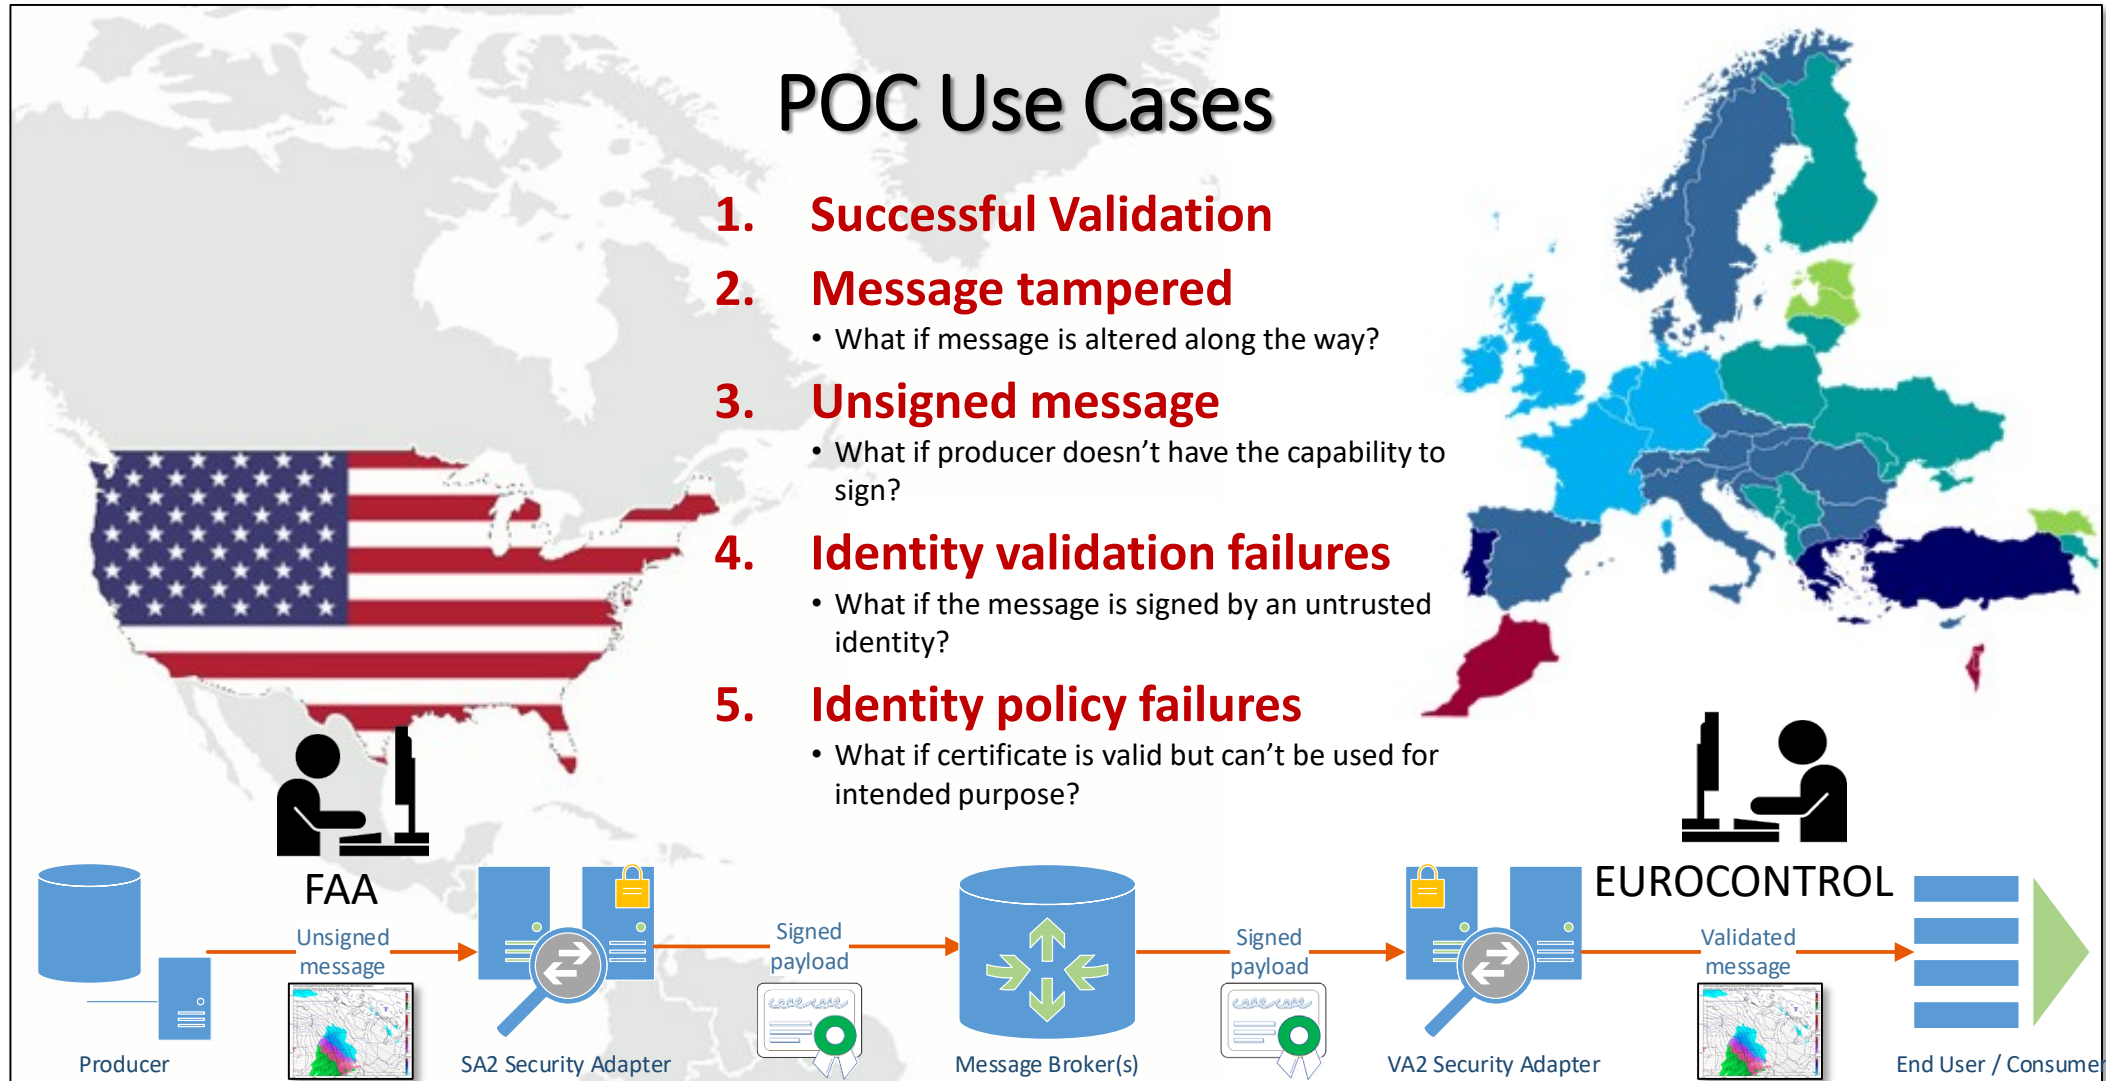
POC Use Cases

1. Successful Validation

2. Message tampered

- What if message is altered along the way?

3. Unsigned message

- What if producer doesn't have the capability to sign?

4. Identity validation failures

- What if the message is signed by an untrusted identity?

5. Identity policy failures

- What if certificate is valid but can't be used for intended purpose?

FAA

EUROCONTROL

Producer

Unsigned message

SA2 Security Adapter

Signed payload

Message Broker(s)

Signed payload

VA2 Security Adapter

Validated message

End User / Consume